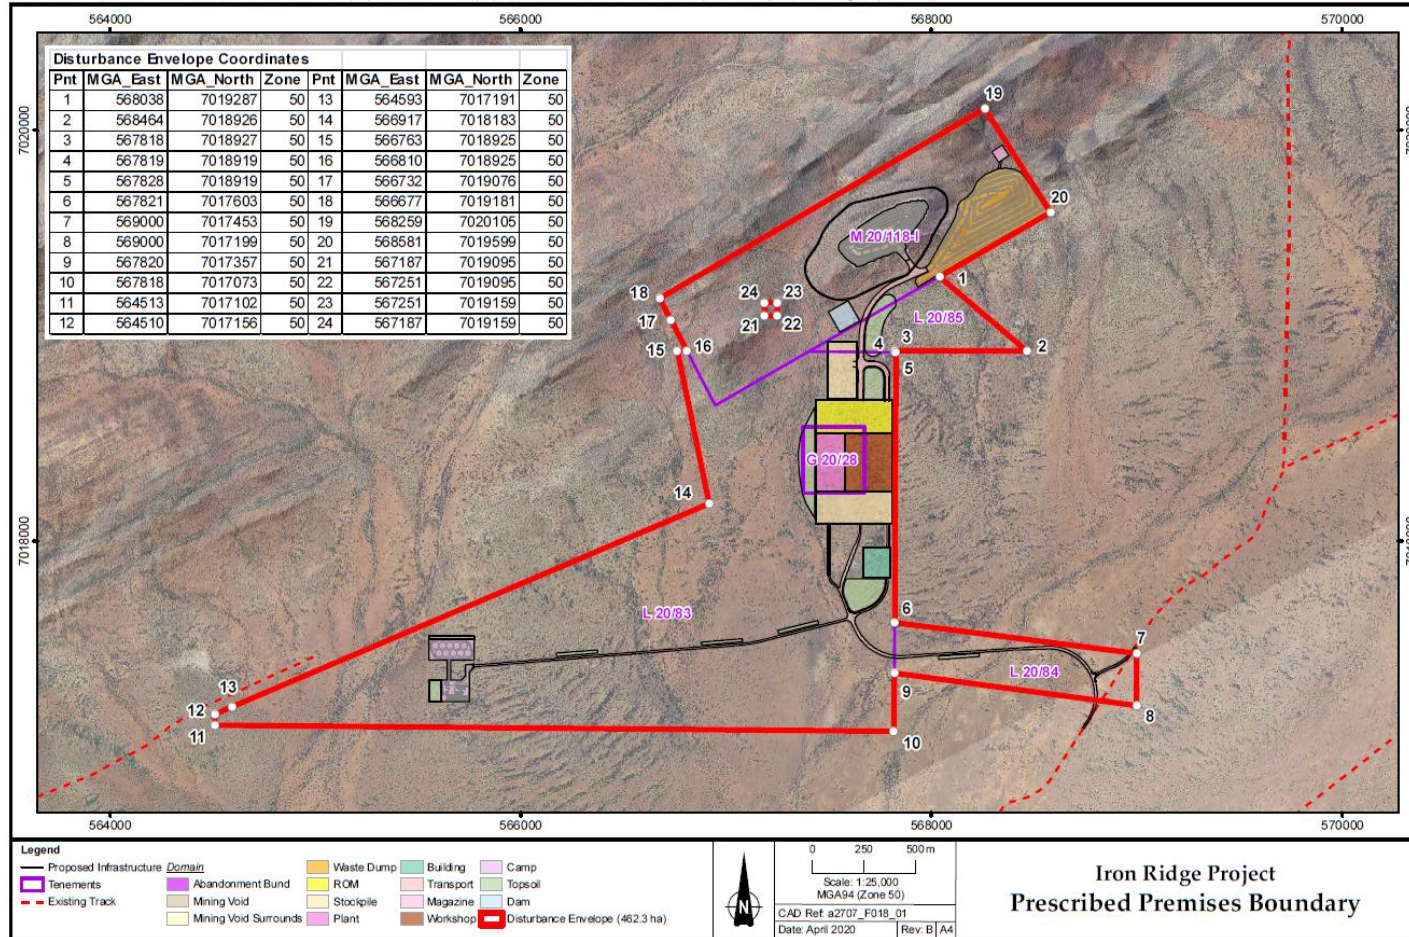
564000 566000 568000 570000

Disturbance Envelope Coordinates

| Pnt | MGA_East | MGA_North | Zone | Pnt | MGA_East | MGA_North | Zone |
|---|---|---|---|---|---|---|---|
| 1 | 568038 | 7019287 | 50 | 13 | 564593 | 7017191 | 50 |
| 2 | 568464 | 7018926 | 50 | 14 | 566917 | 7018183 | 50 |
| 3 | 567818 | 7018927 | 50 | 15 | 566763 | 7018925 | 50 |
| 4 | 567819 | 7018919 | 50 | 16 | 566810 | 7018925 | 50 |
| 5 | 567828 | 7018919 | 50 | 17 | 566732 | 7019076 | 50 |
| 6 | 567821 | 7017603 | 50 | 18 | 566677 | 7019181 | 50 |
| 7 | 569000 | 7017453 | 50 | 19 | 568259 | 7020105 | 50 |
| 8 | 569000 | 7017199 | 50 | 20 | 568581 | 7019599 | 50 |
| 9 | 567820 | 7017357 | 50 | 21 | 567187 | 7019095 | 50 |
| 10 | 567818 | 7017073 | 50 | 22 | 567251 | 7019095 | 50 |
| 11 | 564513 | 7017102 | 50 | 23 | 567251 | 7019159 | 50 |
| 12 | 564510 | 7017156 | 50 | 24 | 567187 | 7019159 | 50 |

7020000

7018000

19 20 M 20/118-I 1 18 24 23 21 22 17 L 20/85 15 16 4 3 2 5 G 20/28 14 L 20/83 6 7 13 L 20/84 9 8 12 11 10

564000 566000 568000 570000

Legend
Proposed Infrastructure
Tenements
Existing Track
Domain
Abandonment Bund
Mining Void
Mining Void Surrounds
Waste Dump
ROM
Stockpile
Plant
Building
Transport
Magazine
Workshop
Camp
Topsoil
Dam
Disturbance Envelope (462.3 ha)

N

0 250 500 m
Scale: 1:25,000
MGA94 (Zone 50)
CAD Ref: a2707_F018_01
Date: April 2020
Rev: B
A4

Iron Ridge Project
Prescribed Premises Boundary